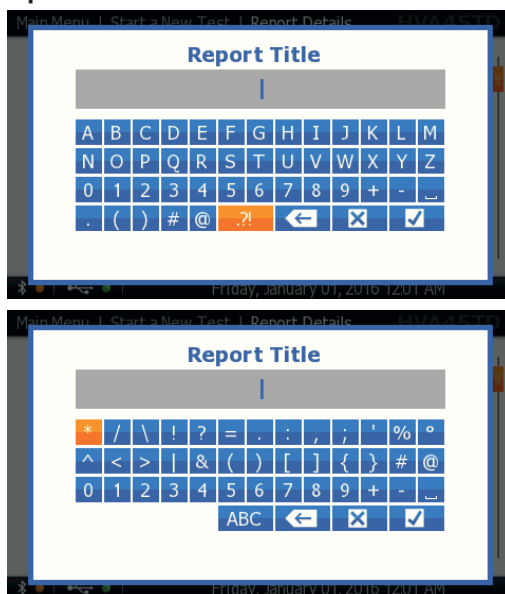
Main Menu | Start a New Test | Report Details HVA45TD

Report Title

|

A B C D E F G H I J K L M
N O P Q R S T U V W X Y Z
0 1 2 3 4 5 6 7 8 9 + - ␣
. ( ) # @ .?! ⇐ ☒ ☑

Friday, January 01, 2016 12:01 AM

Main Menu | Start a New Test | Report Details HVA45TD

Report Title

|

* / \ ! ? = . : , ; ' % °
^ < > | & ( ) [ ] { } # @
0 1 2 3 4 5 6 7 8 9 + - ␣
ABC ⇐ ☒ ☑

Friday, January 01, 2016 12:01 AM